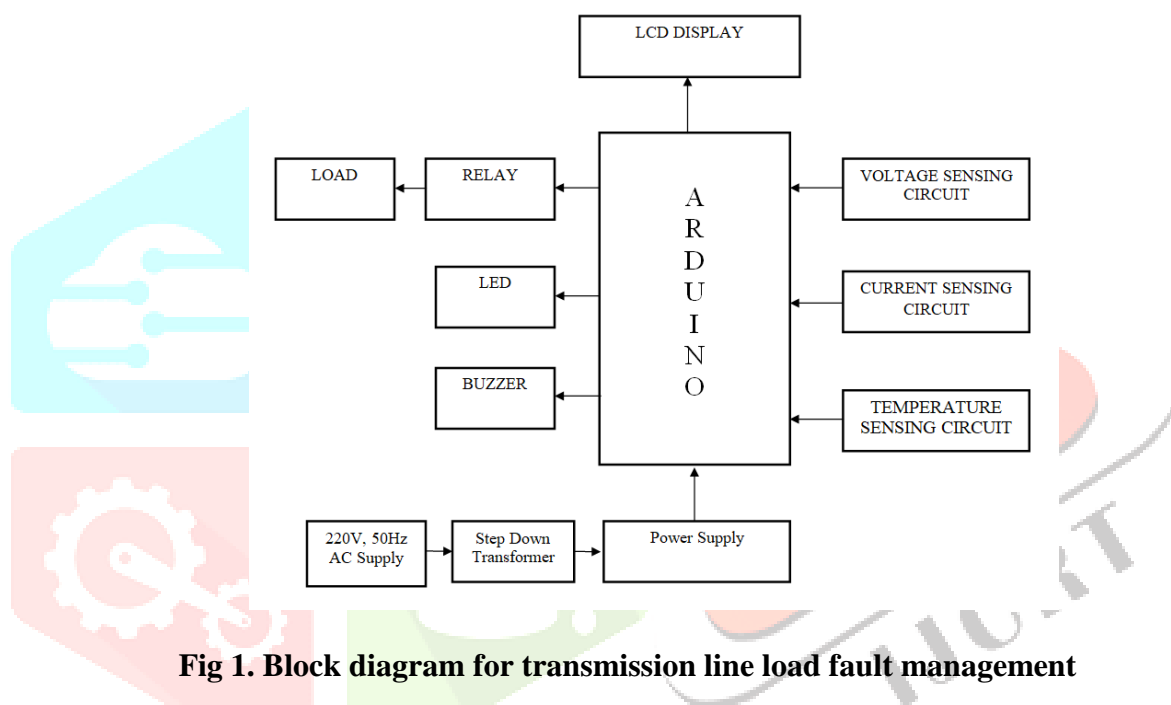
LCD DISPLAY

LOAD

RELAY

A R D U I N O

VOLTAGE SENSING CIRCUIT

LED

CURRENT SENSING CIRCUIT

BUZZER

TEMPERATURE SENSING CIRCUIT

220V, 50Hz AC Supply

Step Down Transformer

Power Supply

Fig 1. Block diagram for transmission line load fault management